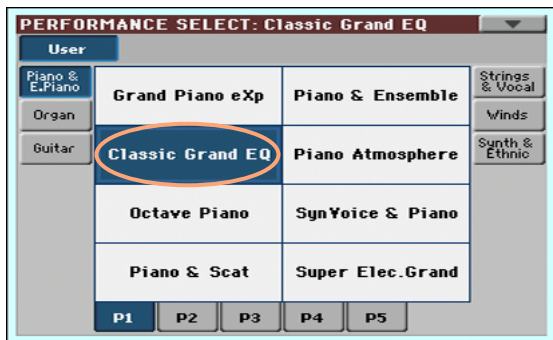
PERFORMANCE SELECT: Classic Grand EQ

User

Piano & E.Piano
Organ
Guitar

| Grand Piano eXp | Piano & Ensemble |
|---|---|
| Classic Grand EQ | Piano Atmosphere |
| Octave Piano | SynVoice & Piano |
| Piano & Scat | Super Elec.Grand |

Strings & Vocal
Winds
Synth & Ethnic

P1 P2 P3 P4 P5